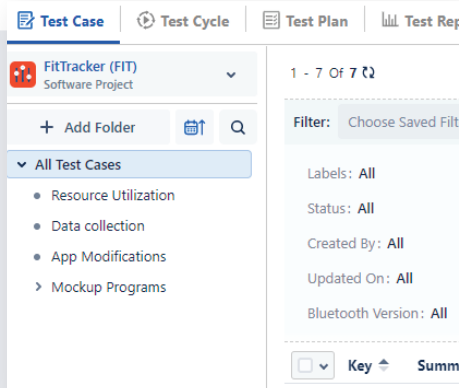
Test Case | Test Cycle | Test Plan | Test Rep

FitTracker (FIT)
Software Project

+ Add Folder

All Test Cases
Resource Utilization
Data collection
App Modifications
Mockup Programs

1 - 7 Of 7

Filter: Choose Saved Filt

Labels: All
Status: All
Created By: All
Updated On: All
Bluetooth Version: All

Key
Summ